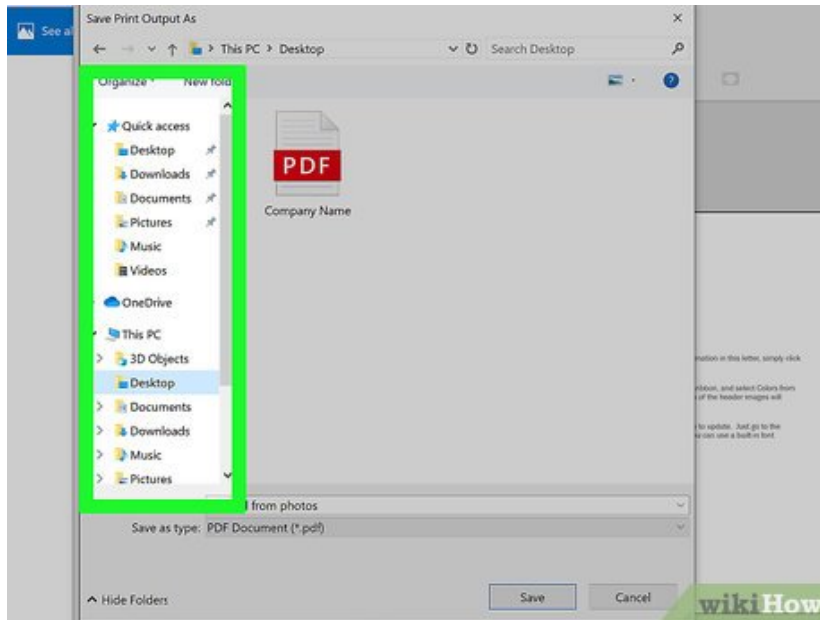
See al

Save Print Output As

This PC > Desktop

Search Desktop

Organize ▾ New fold

Quick access
Desktop
Downloads
Documents
Pictures
Music
Videos
OneDrive
This PC
3D Objects
Desktop
Documents
Downloads
Music
Pictures

PDF
Company Name

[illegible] from photos

Save as type: PDF Document (*.pdf)

Hide Folders

Save

Cancel

mation in this letter, simply click

ibbon, and select Colors from of the header images will

to update. Just go to the can use a built-in font

wikiHow